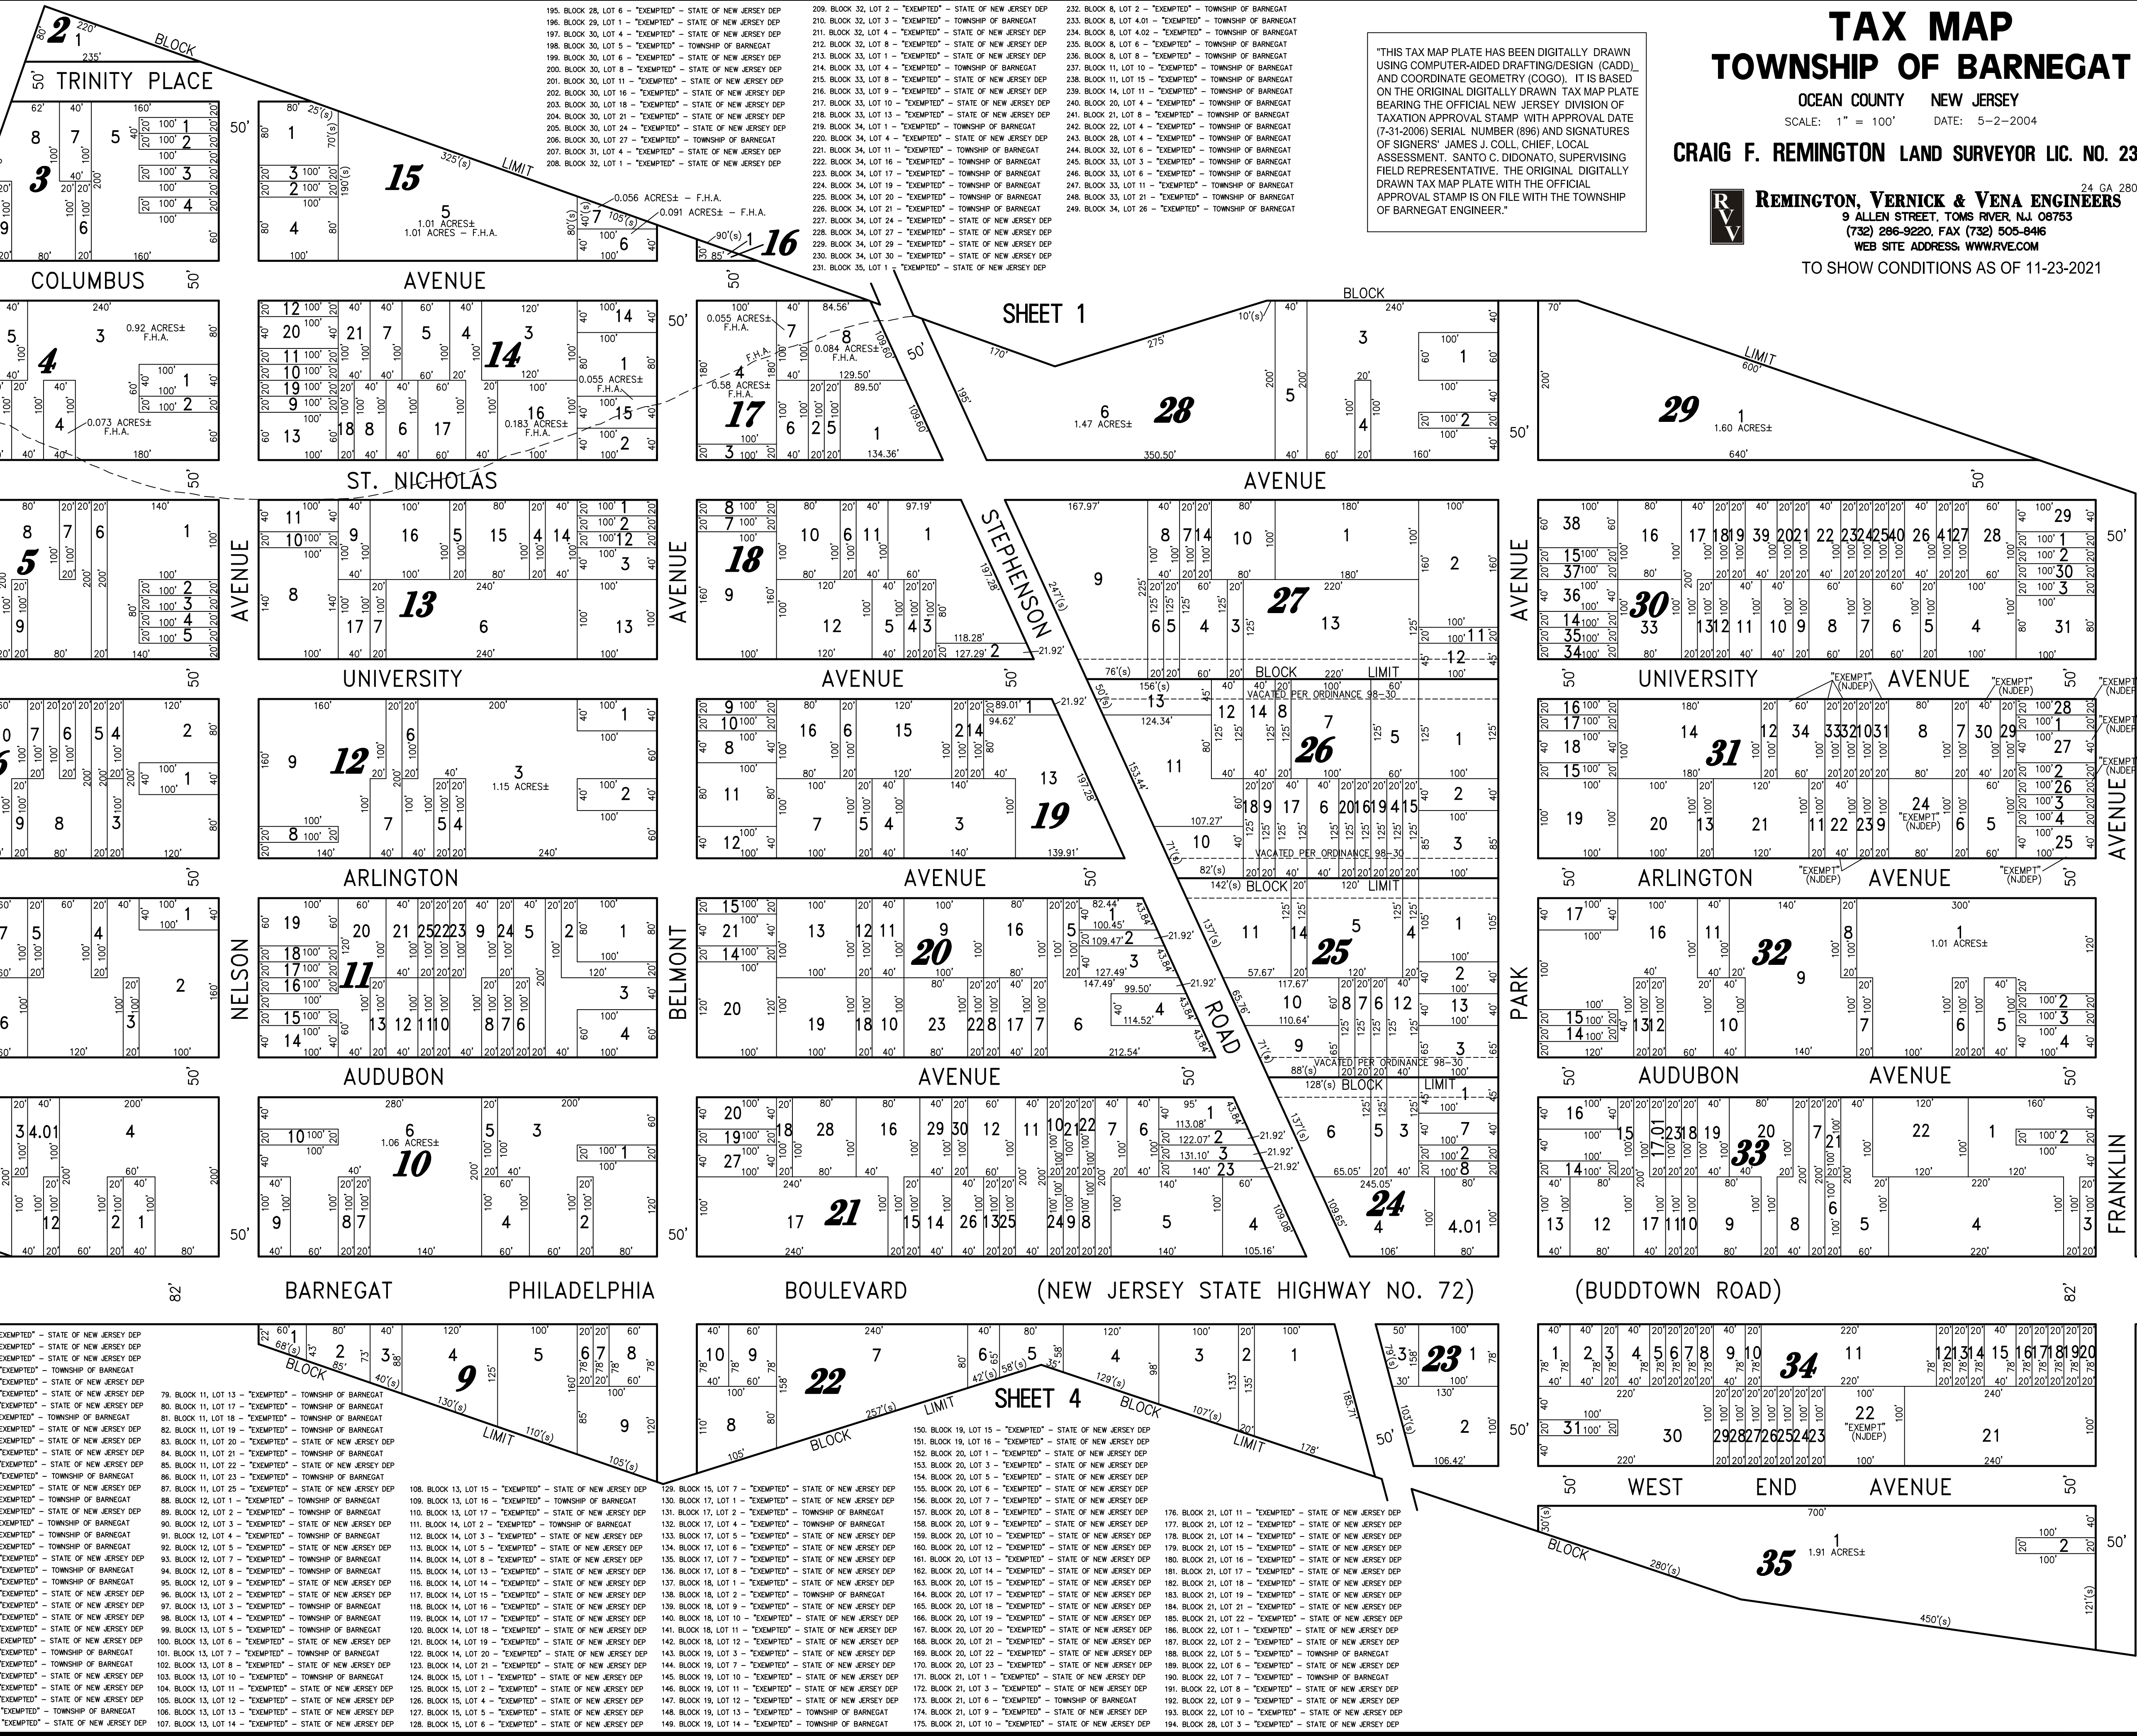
TAX MAP
TOWNSHIP OF BARNEGAT

OCEAN COUNTY NEW JERSEY
SCALE: 1" = 100' DATE: 5-2-2004

CRAIG F. REMINGTON LAND SURVEYOR LIC. NO. 23

REMINGTON, VERNICK & VENA ENGINEERS
9 ALLEN STREET, TOMS RIVER, N.J. 08753
(732) 286-9220, FAX (732) 505-8416
WEB SITE ADDRESS: WWW.RVE.COM

TO SHOW CONDITIONS AS OF 11-23-2021

"THIS TAX MAP PLATE HAS BEEN DIGITALLY DRAWN USING COMPUTER-AIDED DRAFTING/DESIGN (CADD) AND COORDINATE GEOMETRY (COGO). IT IS BASED ON THE ORIGINAL DIGITALLY DRAWN TAX MAP PLATE BEARING THE OFFICIAL NEW JERSEY DIVISION OF TAXATION APPROVAL STAMP WITH APPROVAL DATE (7-31-2006) SERIAL NUMBER (896) AND SIGNATURES OF SIGNERS' JAMES J. COLL, CHIEF, LOCAL ASSESSMENT. SANTO C. DIDONATO, SUPERVISING FIELD REPRESENTATIVE. THE ORIGINAL DIGITALLY DRAWN TAX MAP PLATE WITH THE OFFICIAL APPROVAL STAMP IS ON FILE WITH THE TOWNSHIP OF BARNEGAT ENGINEER."

195. BLOCK 28, LOT 6 - "EXEMPTED" - STATE OF NEW JERSEY DEP
196. BLOCK 29, LOT 1 - "EXEMPTED" - STATE OF NEW JERSEY DEP
197. BLOCK 30, LOT 4 - "EXEMPTED" - STATE OF NEW JERSEY DEP
198. BLOCK 30, LOT 5 - "EXEMPTED" - TOWNSHIP OF BARNEGAT
199. BLOCK 30, LOT 6 - "EXEMPTED" - STATE OF NEW JERSEY DEP
200. BLOCK 30, LOT 8 - "EXEMPTED" - STATE OF NEW JERSEY DEP
201. BLOCK 30, LOT 11 - "EXEMPTED" - STATE OF NEW JERSEY DEP
202. BLOCK 30, LOT 16 - "EXEMPTED" - STATE OF NEW JERSEY DEP
203. BLOCK 30, LOT 18 - "EXEMPTED" - STATE OF NEW JERSEY DEP
204. BLOCK 30, LOT 21 - "EXEMPTED" - STATE OF NEW JERSEY DEP
205. BLOCK 30, LOT 24 - "EXEMPTED" - STATE OF NEW JERSEY DEP
206. BLOCK 30, LOT 27 - "EXEMPTED" - TOWNSHIP OF BARNEGAT
207. BLOCK 31, LOT 4 - "EXEMPTED" - STATE OF NEW JERSEY DEP
208. BLOCK 32, LOT 1 - "EXEMPTED" - STATE OF NEW JERSEY DEP
209. BLOCK 32, LOT 2 - "EXEMPTED" - STATE OF NEW JERSEY DEP
210. BLOCK 32, LOT 3 - "EXEMPTED" - TOWNSHIP OF BARNEGAT
211. BLOCK 32, LOT 4 - "EXEMPTED" - STATE OF NEW JERSEY DEP
212. BLOCK 32, LOT 8 - "EXEMPTED" - STATE OF NEW JERSEY DEP
213. BLOCK 33, LOT 1 - "EXEMPTED" - STATE OF NEW JERSEY DEP
214. BLOCK 33, LOT 5 - "EXEMPTED" - STATE OF NEW JERSEY DEP
215. BLOCK 33, LOT 8 - "EXEMPTED" - STATE OF NEW JERSEY DEP
216. BLOCK 33, LOT 9 - "EXEMPTED" - STATE OF NEW JERSEY DEP
217. BLOCK 33, LOT 10 - "EXEMPTED" - STATE OF NEW JERSEY DEP
218. BLOCK 33, LOT 13 - "EXEMPTED" - STATE OF NEW JERSEY DEP
219. BLOCK 34, LOT 1 - "EXEMPTED" - TOWNSHIP OF BARNEGAT
220. BLOCK 34, LOT 4 - "EXEMPTED" - STATE OF NEW JERSEY DEP
221. BLOCK 34, LOT 11 - "EXEMPTED" - TOWNSHIP OF BARNEGAT
222. BLOCK 34, LOT 16 - "EXEMPTED" - TOWNSHIP OF BARNEGAT
223. BLOCK 34, LOT 17 - "EXEMPTED" - TOWNSHIP OF BARNEGAT
224. BLOCK 34, LOT 19 - "EXEMPTED" - TOWNSHIP OF BARNEGAT
225. BLOCK 34, LOT 20 - "EXEMPTED" - TOWNSHIP OF BARNEGAT
226. BLOCK 34, LOT 21 - "EXEMPTED" - TOWNSHIP OF BARNEGAT
227. BLOCK 34, LOT 24 - "EXEMPTED" - STATE OF NEW JERSEY DEP
228. BLOCK 34, LOT 27 - "EXEMPTED" - STATE OF NEW JERSEY DEP
229. BLOCK 34, LOT 29 - "EXEMPTED" - STATE OF NEW JERSEY DEP
230. BLOCK 34, LOT 30 - "EXEMPTED" - STATE OF NEW JERSEY DEP
231. BLOCK 35, LOT 1 - "EXEMPTED" - STATE OF NEW JERSEY DEP
232. BLOCK 8, LOT 2 - "EXEMPTED" - TOWNSHIP OF BARNEGAT
233. BLOCK 8, LOT 4.01 - "EXEMPTED" - TOWNSHIP OF BARNEGAT
234. BLOCK 8, LOT 4.02 - "EXEMPTED" - TOWNSHIP OF BARNEGAT
235. BLOCK 8, LOT 6 - "EXEMPTED" - TOWNSHIP OF BARNEGAT
236. BLOCK 8, LOT 8 - "EXEMPTED" - TOWNSHIP OF BARNEGAT
237. BLOCK 11, LOT 10 - "EXEMPTED" - TOWNSHIP OF BARNEGAT
238. BLOCK 11, LOT 15 - "EXEMPTED" - TOWNSHIP OF BARNEGAT
239. BLOCK 14, LOT 11 - "EXEMPTED" - TOWNSHIP OF BARNEGAT
240. BLOCK 20, LOT 4 - "EXEMPTED" - TOWNSHIP OF BARNEGAT
241. BLOCK 21, LOT 8 - "EXEMPTED" - TOWNSHIP OF BARNEGAT
242. BLOCK 22, LOT 4 - "EXEMPTED" - TOWNSHIP OF BARNEGAT
243. BLOCK 28, LOT 4 - "EXEMPTED" - TOWNSHIP OF BARNEGAT
244. BLOCK 32, LOT 6 - "EXEMPTED" - TOWNSHIP OF BARNEGAT
245. BLOCK 33, LOT 3 - "EXEMPTED" - TOWNSHIP OF BARNEGAT
246. BLOCK 33, LOT 6 - "EXEMPTED" - TOWNSHIP OF BARNEGAT
247. BLOCK 33, LOT 11 - "EXEMPTED" - TOWNSHIP OF BARNEGAT
248. BLOCK 33, LOT 21 - "EXEMPTED" - TOWNSHIP OF BARNEGAT
249. BLOCK 34, LOT 26 - "EXEMPTED" - TOWNSHIP OF BARNEGAT

TRINITY PLACE
COLUMBUS AVENUE
ST. NICHOLAS AVENUE
UNIVERSITY AVENUE
ARLINGTON AVENUE
AUDUBON AVENUE
NELSON AVENUE
BELMONT AVENUE
PARK AVENUE
STEPHENSON ROAD
FRANKLIN AVENUE
SHEET 1
SHEET 4
BARNEGAT PHILADELPHIA BOULEVARD (NEW JERSEY STATE HIGHWAY NO. 72) (BUDDTOWN ROAD)
WEST END AVENUE
BLOCK LIMIT
VACATED PER ORDINANCE 98-30
1.01 ACRES± 1.01 ACRES - F.H.A.
0.056 ACRES± - F.H.A.
0.091 ACRES± - F.H.A.
0.92 ACRES± F.H.A.
0.073 ACRES± F.H.A.
0.055 ACRES± F.H.A.
0.183 ACRES± F.H.A.
0.084 ACRES± F.H.A.
0.58 ACRES± F.H.A.
1.47 ACRES±
1.60 ACRES±
1.15 ACRES±
1.01 ACRES±
1.06 ACRES±
1.91 ACRES±
"EXEMPT" (NJDEP)

79. BLOCK 11, LOT 13 - "EXEMPTED" - TOWNSHIP OF BARNEGAT
80. BLOCK 11, LOT 17 - "EXEMPTED" - TOWNSHIP OF BARNEGAT
81. BLOCK 11, LOT 18 - "EXEMPTED" - TOWNSHIP OF BARNEGAT
82. BLOCK 11, LOT 19 - "EXEMPTED" - TOWNSHIP OF BARNEGAT
83. BLOCK 11, LOT 20 - "EXEMPTED" - STATE OF NEW JERSEY DEP
84. BLOCK 11, LOT 21 - "EXEMPTED" - TOWNSHIP OF BARNEGAT
85. BLOCK 11, LOT 22 - "EXEMPTED" - STATE OF NEW JERSEY DEP
86. BLOCK 11, LOT 23 - "EXEMPTED" - TOWNSHIP OF BARNEGAT
87. BLOCK 11, LOT 25 - "EXEMPTED" - STATE OF NEW JERSEY DEP
88. BLOCK 12, LOT 1 - "EXEMPTED" - TOWNSHIP OF BARNEGAT
89. BLOCK 12, LOT 2 - "EXEMPTED" - TOWNSHIP OF BARNEGAT
90. BLOCK 12, LOT 3 - "EXEMPTED" - STATE OF NEW JERSEY DEP
91. BLOCK 12, LOT 4 - "EXEMPTED" - TOWNSHIP OF BARNEGAT
92. BLOCK 12, LOT 5 - "EXEMPTED" - STATE OF NEW JERSEY DEP
93. BLOCK 12, LOT 7 - "EXEMPTED" - TOWNSHIP OF BARNEGAT
94. BLOCK 12, LOT 8 - "EXEMPTED" - TOWNSHIP OF BARNEGAT
95. BLOCK 12, LOT 9 - "EXEMPTED" - STATE OF NEW JERSEY DEP
96. BLOCK 13, LOT 1 - "EXEMPTED" - STATE OF NEW JERSEY DEP
97. BLOCK 13, LOT 3 - "EXEMPTED" - TOWNSHIP OF BARNEGAT
98. BLOCK 13, LOT 4 - "EXEMPTED" - TOWNSHIP OF BARNEGAT
99. BLOCK 13, LOT 5 - "EXEMPTED" - TOWNSHIP OF BARNEGAT
100. BLOCK 13, LOT 6 - "EXEMPTED" - STATE OF NEW JERSEY DEP
101. BLOCK 13, LOT 7 - "EXEMPTED" - TOWNSHIP OF BARNEGAT
102. BLOCK 13, LOT 8 - "EXEMPTED" - TOWNSHIP OF BARNEGAT
103. BLOCK 13, LOT 10 - "EXEMPTED" - TOWNSHIP OF BARNEGAT
104. BLOCK 13, LOT 11 - "EXEMPTED" - STATE OF NEW JERSEY DEP
105. BLOCK 13, LOT 12 - "EXEMPTED" - STATE OF NEW JERSEY DEP
106. BLOCK 13, LOT 13 - "EXEMPTED" - STATE OF NEW JERSEY DEP
107. BLOCK 13, LOT 14 - "EXEMPTED" - STATE OF NEW JERSEY DEP
108. BLOCK 13, LOT 15 - "EXEMPTED" - STATE OF NEW JERSEY DEP
109. BLOCK 13, LOT 16 - "EXEMPTED" - TOWNSHIP OF BARNEGAT
110. BLOCK 13, LOT 17 - "EXEMPTED" - TOWNSHIP OF BARNEGAT
111. BLOCK 14, LOT 2 - "EXEMPTED" - TOWNSHIP OF BARNEGAT
112. BLOCK 14, LOT 3 - "EXEMPTED" - STATE OF NEW JERSEY DEP
113. BLOCK 14, LOT 5 - "EXEMPTED" - STATE OF NEW JERSEY DEP
114. BLOCK 14, LOT 8 - "EXEMPTED" - STATE OF NEW JERSEY DEP
115. BLOCK 14, LOT 13 - "EXEMPTED" - STATE OF NEW JERSEY DEP
116. BLOCK 14, LOT 14 - "EXEMPTED" - STATE OF NEW JERSEY DEP
117. BLOCK 14, LOT 15 - "EXEMPTED" - STATE OF NEW JERSEY DEP
118. BLOCK 14, LOT 16 - "EXEMPTED" - STATE OF NEW JERSEY DEP
119. BLOCK 14, LOT 17 - "EXEMPTED" - STATE OF NEW JERSEY DEP
120. BLOCK 14, LOT 18 - "EXEMPTED" - STATE OF NEW JERSEY DEP
121. BLOCK 14, LOT 19 - "EXEMPTED" - STATE OF NEW JERSEY DEP
122. BLOCK 14, LOT 20 - "EXEMPTED" - STATE OF NEW JERSEY DEP
123. BLOCK 14, LOT 21 - "EXEMPTED" - STATE OF NEW JERSEY DEP
124. BLOCK 15, LOT 1 - "EXEMPTED" - STATE OF NEW JERSEY DEP
125. BLOCK 15, LOT 2 - "EXEMPTED" - STATE OF NEW JERSEY DEP
126. BLOCK 15, LOT 4 - "EXEMPTED" - STATE OF NEW JERSEY DEP
127. BLOCK 15, LOT 5 - "EXEMPTED" - STATE OF NEW JERSEY DEP
128. BLOCK 15, LOT 6 - "EXEMPTED" - STATE OF NEW JERSEY DEP
129. BLOCK 15, LOT 7 - "EXEMPTED" - STATE OF NEW JERSEY DEP
130. BLOCK 17, LOT 1 - "EXEMPTED" - STATE OF NEW JERSEY DEP
131. BLOCK 17, LOT 4 - "EXEMPTED" - TOWNSHIP OF BARNEGAT
132. BLOCK 17, LOT 2 - "EXEMPTED" - TOWNSHIP OF BARNEGAT
133. BLOCK 17, LOT 5 - "EXEMPTED" - STATE OF NEW JERSEY DEP
134. BLOCK 17, LOT 6 - "EXEMPTED" - STATE OF NEW JERSEY DEP
135. BLOCK 17, LOT 7 - "EXEMPTED" - STATE OF NEW JERSEY DEP
136. BLOCK 17, LOT 8 - "EXEMPTED" - STATE OF NEW JERSEY DEP
137. BLOCK 18, LOT 1 - "EXEMPTED" - STATE OF NEW JERSEY DEP
138. BLOCK 18, LOT 2 - "EXEMPTED" - TOWNSHIP OF BARNEGAT
139. BLOCK 18, LOT 9 - "EXEMPTED" - STATE OF NEW JERSEY DEP
140. BLOCK 18, LOT 10 - "EXEMPTED" - STATE OF NEW JERSEY DEP
141. BLOCK 18, LOT 11 - "EXEMPTED" - STATE OF NEW JERSEY DEP
142. BLOCK 18, LOT 12 - "EXEMPTED" - STATE OF NEW JERSEY DEP
143. BLOCK 19, LOT 3 - "EXEMPTED" - STATE OF NEW JERSEY DEP
144. BLOCK 19, LOT 7 - "EXEMPTED" - STATE OF NEW JERSEY DEP
145. BLOCK 19, LOT 10 - "EXEMPTED" - STATE OF NEW JERSEY DEP
146. BLOCK 19, LOT 11 - "EXEMPTED" - STATE OF NEW JERSEY DEP
147. BLOCK 19, LOT 12 - "EXEMPTED" - STATE OF NEW JERSEY DEP
148. BLOCK 19, LOT 13 - "EXEMPTED" - TOWNSHIP OF BARNEGAT
149. BLOCK 19, LOT 14 - "EXEMPTED" - TOWNSHIP OF BARNEGAT
150. BLOCK 19, LOT 15 - "EXEMPTED" - STATE OF NEW JERSEY DEP
151. BLOCK 19, LOT 16 - "EXEMPTED" - STATE OF NEW JERSEY DEP
152. BLOCK 20, LOT 1 - "EXEMPTED" - STATE OF NEW JERSEY DEP
153. BLOCK 20, LOT 3 - "EXEMPTED" - STATE OF NEW JERSEY DEP
154. BLOCK 20, LOT 5 - "EXEMPTED" - STATE OF NEW JERSEY DEP
155. BLOCK 20, LOT 6 - "EXEMPTED" - STATE OF NEW JERSEY DEP
156. BLOCK 20, LOT 7 - "EXEMPTED" - STATE OF NEW JERSEY DEP
157. BLOCK 20, LOT 8 - "EXEMPTED" - STATE OF NEW JERSEY DEP
158. BLOCK 20, LOT 9 - "EXEMPTED" - STATE OF NEW JERSEY DEP
159. BLOCK 20, LOT 10 - "EXEMPTED" - STATE OF NEW JERSEY DEP
160. BLOCK 20, LOT 12 - "EXEMPTED" - STATE OF NEW JERSEY DEP
161. BLOCK 20, LOT 13 - "EXEMPTED" - STATE OF NEW JERSEY DEP
162. BLOCK 20, LOT 14 - "EXEMPTED" - STATE OF NEW JERSEY DEP
163. BLOCK 20, LOT 15 - "EXEMPTED" - STATE OF NEW JERSEY DEP
164. BLOCK 20, LOT 17 - "EXEMPTED" - STATE OF NEW JERSEY DEP
165. BLOCK 20, LOT 18 - "EXEMPTED" - STATE OF NEW JERSEY DEP
166. BLOCK 20, LOT 19 - "EXEMPTED" - STATE OF NEW JERSEY DEP
167. BLOCK 20, LOT 20 - "EXEMPTED" - STATE OF NEW JERSEY DEP
168. BLOCK 20, LOT 21 - "EXEMPTED" - STATE OF NEW JERSEY DEP
169. BLOCK 20, LOT 22 - "EXEMPTED" - STATE OF NEW JERSEY DEP
170. BLOCK 20, LOT 23 - "EXEMPTED" - STATE OF NEW JERSEY DEP
171. BLOCK 21, LOT 1 - "EXEMPTED" - STATE OF NEW JERSEY DEP
172. BLOCK 21, LOT 3 - "EXEMPTED" - STATE OF NEW JERSEY DEP
173. BLOCK 21, LOT 6 - "EXEMPTED" - TOWNSHIP OF BARNEGAT
174. BLOCK 21, LOT 9 - "EXEMPTED" - STATE OF NEW JERSEY DEP
175. BLOCK 21, LOT 10 - "EXEMPTED" - STATE OF NEW JERSEY DEP
176. BLOCK 21, LOT 11 - "EXEMPTED" - STATE OF NEW JERSEY DEP
177. BLOCK 21, LOT 12 - "EXEMPTED" - STATE OF NEW JERSEY DEP
178. BLOCK 21, LOT 14 - "EXEMPTED" - STATE OF NEW JERSEY DEP
179. BLOCK 21, LOT 15 - "EXEMPTED" - STATE OF NEW JERSEY DEP
180. BLOCK 21, LOT 16 - "EXEMPTED" - STATE OF NEW JERSEY DEP
181. BLOCK 21, LOT 17 - "EXEMPTED" - STATE OF NEW JERSEY DEP
182. BLOCK 21, LOT 18 - "EXEMPTED" - STATE OF NEW JERSEY DEP
183. BLOCK 21, LOT 19 - "EXEMPTED" - STATE OF NEW JERSEY DEP
184. BLOCK 21, LOT 21 - "EXEMPTED" - STATE OF NEW JERSEY DEP
185. BLOCK 21, LOT 22 - "EXEMPTED" - STATE OF NEW JERSEY DEP
186. BLOCK 22, LOT 1 - "EXEMPTED" - STATE OF NEW JERSEY DEP
187. BLOCK 22, LOT 2 - "EXEMPTED" - STATE OF NEW JERSEY DEP
188. BLOCK 22, LOT 5 - "EXEMPTED" - TOWNSHIP OF BARNEGAT
189. BLOCK 22, LOT 6 - "EXEMPTED" - STATE OF NEW JERSEY DEP
190. BLOCK 22, LOT 7 - "EXEMPTED" - TOWNSHIP OF BARNEGAT
191. BLOCK 22, LOT 8 - "EXEMPTED" - STATE OF NEW JERSEY DEP
192. BLOCK 22, LOT 9 - "EXEMPTED" - STATE OF NEW JERSEY DEP
193. BLOCK 22, LOT 10 - "EXEMPTED" - STATE OF NEW JERSEY DEP
194. BLOCK 28, LOT 3 - "EXEMPTED" - STATE OF NEW JERSEY DEP